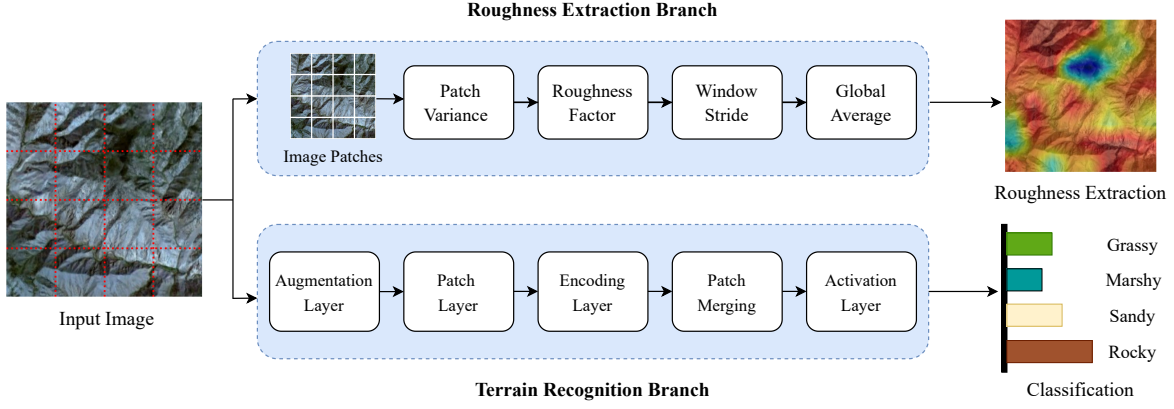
Roughness Extraction Branch

Input Image

Image Patches

Patch Variance

Roughness Factor

Window Stride

Global Average

Roughness Extraction

Augmentation Layer

Patch Layer

Encoding Layer

Patch Merging

Activation Layer

Grassy

Marshy

Sandy

Rocky

Classification

Terrain Recognition Branch